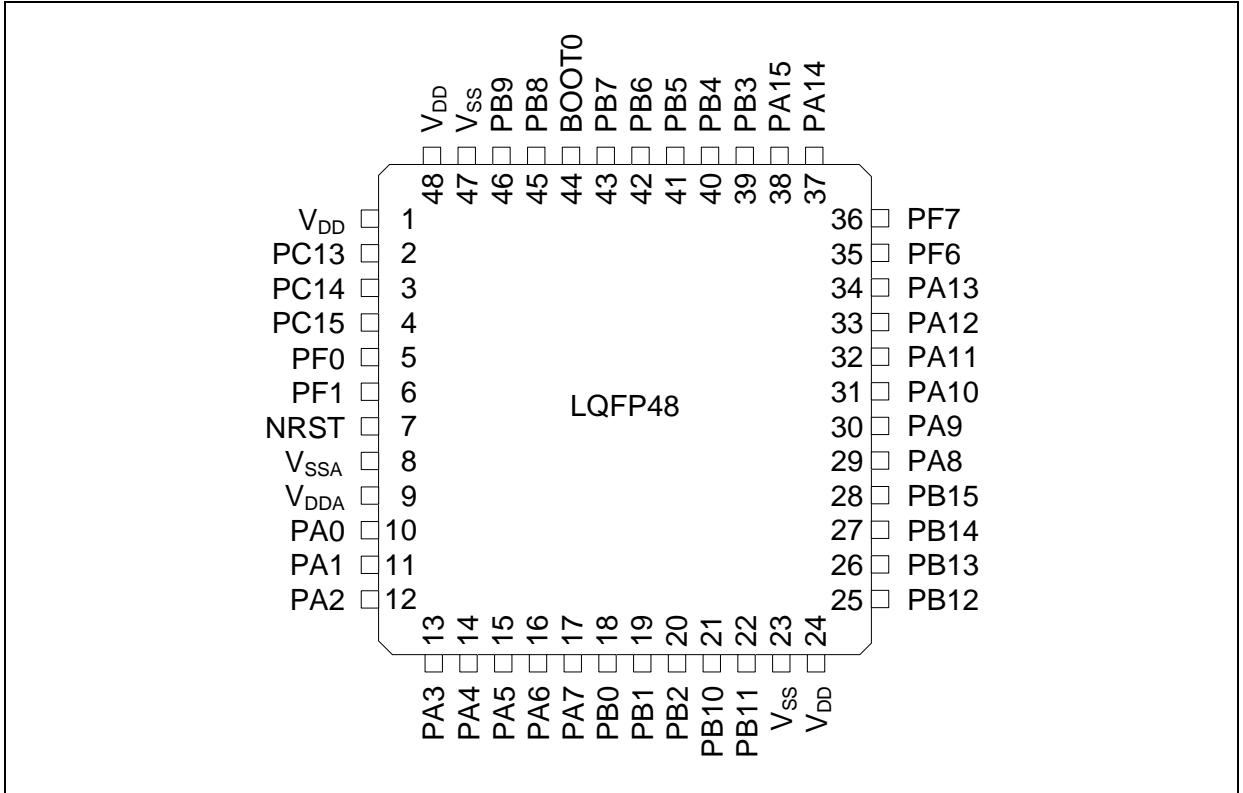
$V_{DD}$ $V_{SS}$ PB9 PB8 BOOT0 PB7 PB6 PB5 PB4 PB3 PA15 PA14

48 47 46 45 44 43 42 41 40 39 38 37

$V_{DD}$ 1
PC13 2
PC14 3
PC15 4
PF0 5
PF1 6
NRST 7
$V_{SSA}$ 8
$V_{DDA}$ 9
PA0 10
PA1 11
PA2 12

LQFP48

36 PF7
35 PF6
34 PA13
33 PA12
32 PA11
31 PA10
30 PA9
29 PA8
28 PB15
27 PB14
26 PB13
25 PB12

13 14 15 16 17 18 19 20 21 22 23 24

PA3 PA4 PA5 PA6 PA7 PB0 PB1 PB2 PB10 PB11 $V_{SS}$ $V_{DD}$